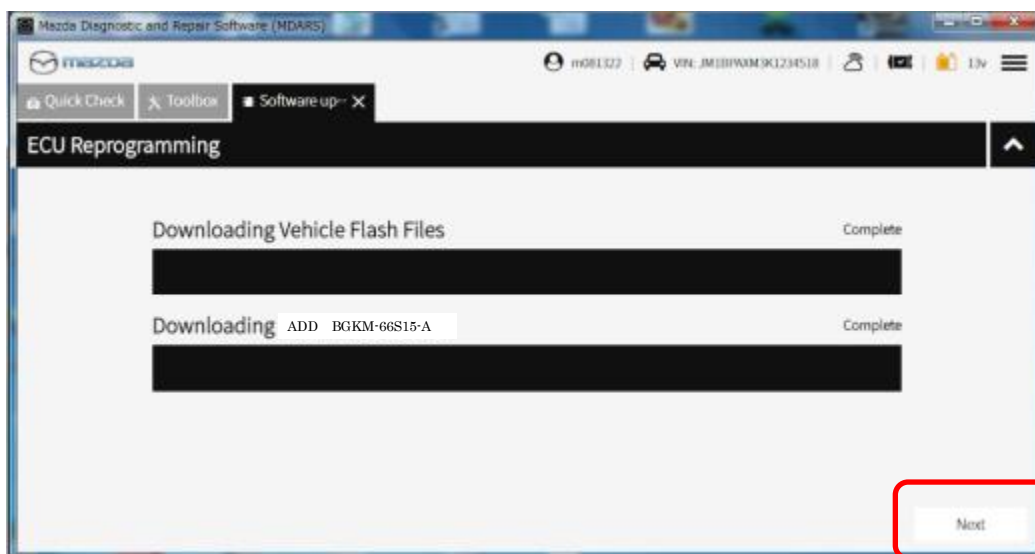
Mazda Diagnostic and Repair Software (MDARS)

mazda

m081322 | VIN: JM1BPWXM9K1234518 | 13v

Quick Check
Toolbox
Software up··· ✕

ECU Reprogramming

Downloading Vehicle Flash Files
Complete

Downloading ADD BGKM-66S15-A
Complete

Next